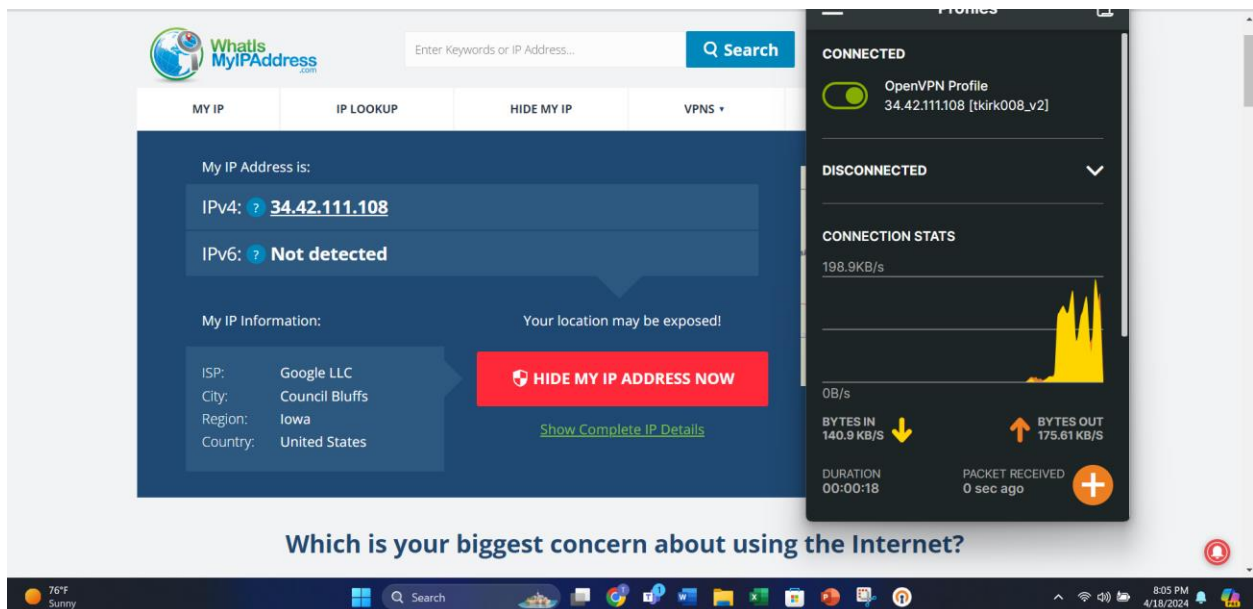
WhatIs MyIPAddress .com

Enter Keywords or IP Address...

Search

MY IP
IP LOOKUP
HIDE MY IP
VPNS ▾

My IP Address is:

IPv4: ? 34.42.111.108

IPv6: ? Not detected

My IP Information:

| ISP: | Google LLC |
|---|---|
| City: | Council Bluffs |
| Region: | Iowa |
| Country: | United States |

Your location may be exposed!

HIDE MY IP ADDRESS NOW

Show Complete IP Details

Which is your biggest concern about using the Internet?

Profiles

CONNECTED

OpenVPN Profile
34.42.111.108 [tkirk008_v2]

DISCONNECTED

CONNECTION STATS

198.9KB/s

0B/s

BYTES IN
140.9 KB/S

BYTES OUT
175.61 KB/S

DURATION
00:00:18

PACKET RECEIVED
0 sec ago

76°F
Sunny

Search

8:05 PM
4/18/2024